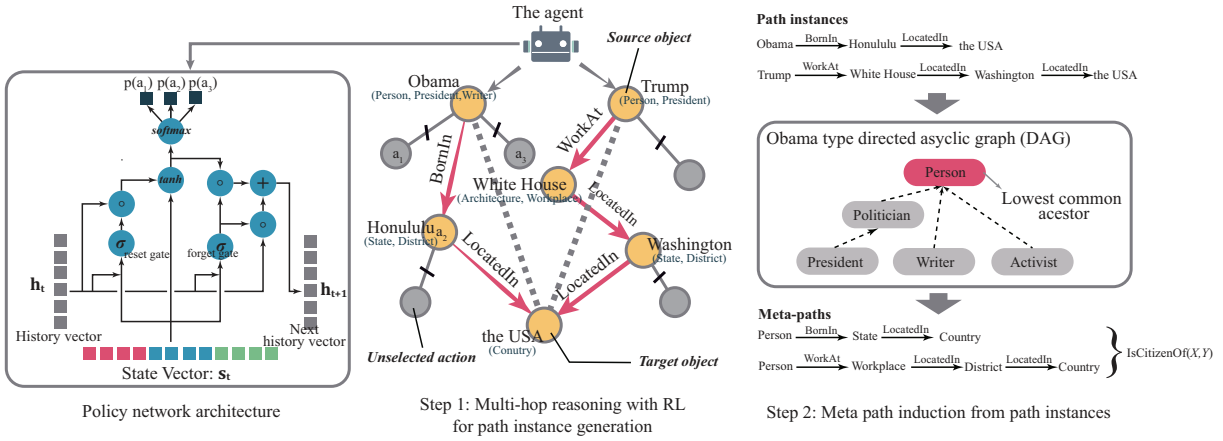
The agent

Source object

Obama
(Person, President, Writer)

Trump
(Person, President)

$a_1$ $a_3$

BornIn

WorkAt

White House
(Architecture, Workplace)

LocatedIn

Honolulu $a_2$
(State, District)

LocatedIn

Washington
(State, District)

LocatedIn

the USA
(Conutry)

Unselected action

Target object

p($a_1$) p($a_2$) p($a_3$)

softmax

tanh

$\circ$ $\circ$ + $\circ$

$\sigma$ reset gate

$\sigma$ forget gate

$\mathbf{h_t}$

$\mathbf{h_{t+1}}$

History vector

Next history vector

State Vector: $\mathbf{s_t}$

Policy network architecture

Step 1: Multi-hop reasoning with RL for path instance generation

Path instances

Obama $\xrightarrow{\text{BornIn}}$ Honolulu $\xrightarrow{\text{LocatedIn}}$ the USA

Trump $\xrightarrow{\text{WorkAt}}$ White House $\xrightarrow{\text{LocatedIn}}$ Washington $\xrightarrow{\text{LocatedIn}}$ the USA

Obama type directed asyclic graph (DAG)

Person

Lowest common acestor

Politician

President

Writer

Activist

Meta-paths

Person $\xrightarrow{\text{BornIn}}$ State $\xrightarrow{\text{LocatedIn}}$ Country

Person $\xrightarrow{\text{WorkAt}}$ Workplace $\xrightarrow{\text{LocatedIn}}$ District $\xrightarrow{\text{LocatedIn}}$ Country

IsCitizenOf($X$,$Y$)

Step 2: Meta path induction from path instances